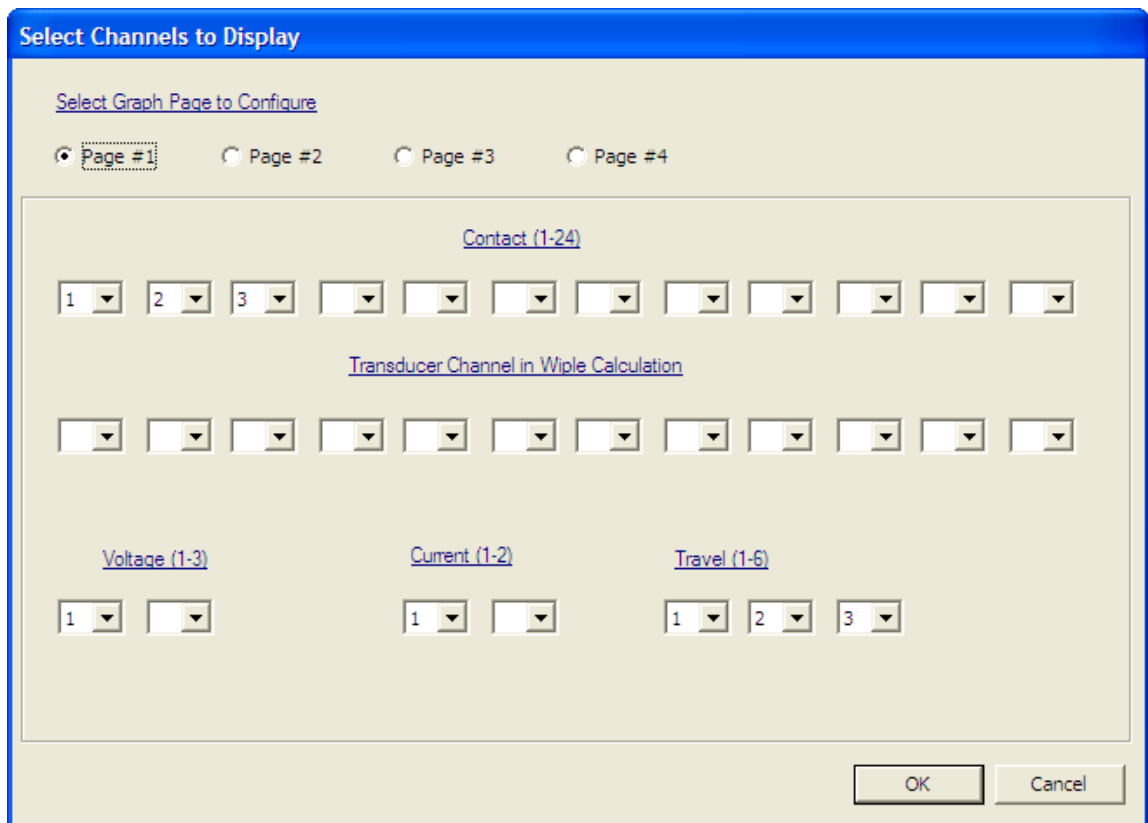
Select Channels to Display

Select Graph Page to Configure

Page #1 Page #2 Page #3 Page #4

Contact (1-24)

1 2 3

Transducer Channel in Wiple Calculation

Voltage (1-3)

1

Current (1-2)

1

Travel (1-6)

1 2 3

OK Cancel